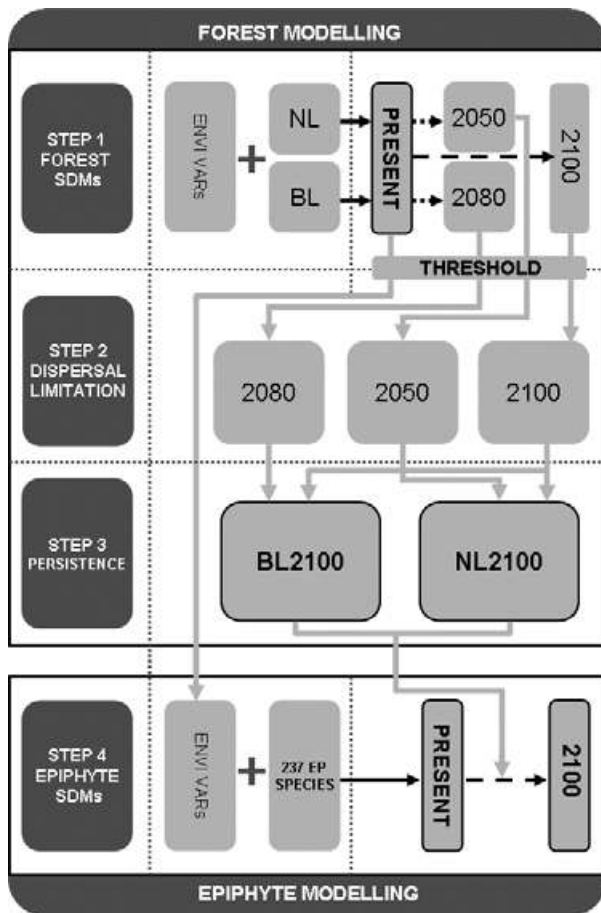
FOREST MODELLING

STEP 1 FOREST SDMs

ENVI VARs

+

NL

BL

PRESENT

2050

2080

2100

THRESHOLD

STEP 2 DISPERSAL LIMITATION

2080

2050

2100

STEP 3 PERSISTENCE

BL2100

NL2100

STEP 4 EPIPHYTE SDMs

ENVI VARs

+

237 EP SPECIES

PRESENT

2100

EPIPHYTE MODELLING